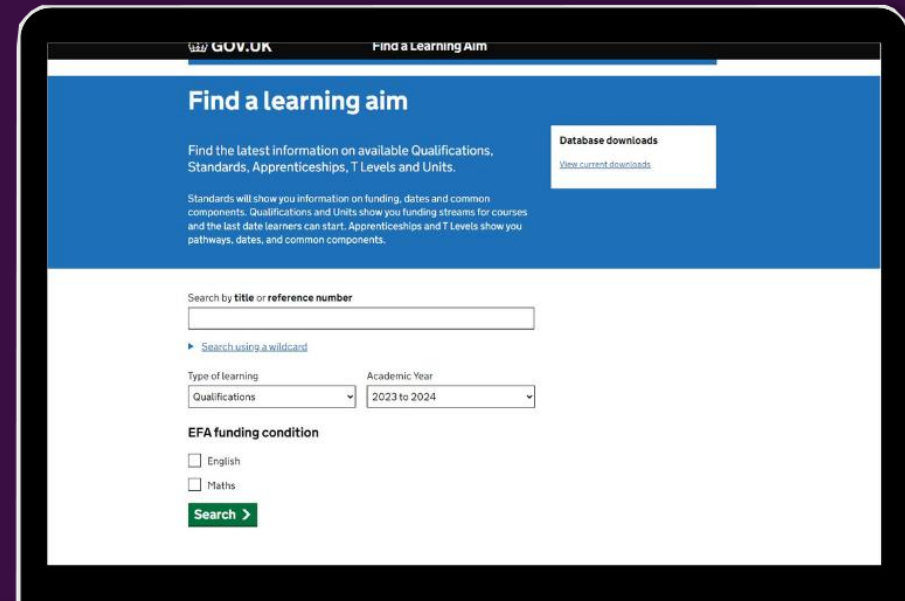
GOV.UK Find a Learning Aim

Find a learning aim

Find the latest information on available Qualifications, Standards, Apprenticeships, T Levels and Units.

Standards will show you information on funding, dates and common components. Qualifications and Units show you funding streams for courses and the last date learners can start. Apprenticeships and T Levels show you pathways, dates, and common components.

Database downloads

View current downloads

Search by title or reference number

Search using a wildcard

Type of learning

Qualifications

Academic Year

2023 to 2024

EFA funding condition

English

Maths

Search